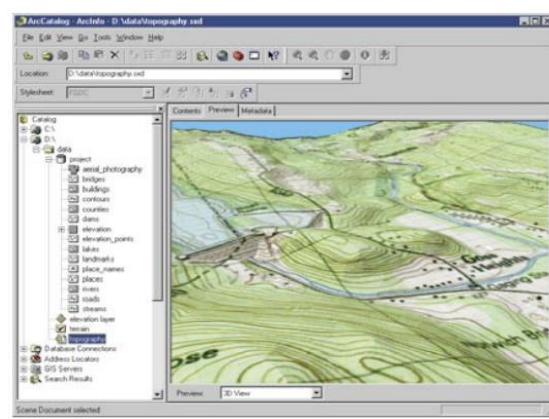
ArcCatalog - ArcInfo - D:\data\topography.sxd

File Edit View Go Tools Window Help

Location: D:\data\topography.sxd

Stylesheet: FGDC

Catalog
C:\
D:\
data
project
aerial_photography
bridges
buildings
contours
counties
dams
elevation
elevation_points
lakes
landmarks
place_names
places
rivers
roads
streams
elevation layer
terrain
topography
Database Connections
Address Locators
GIS Servers
Search Results

Contents Preview Metadata

Preview: 3D View

Scene Document selected